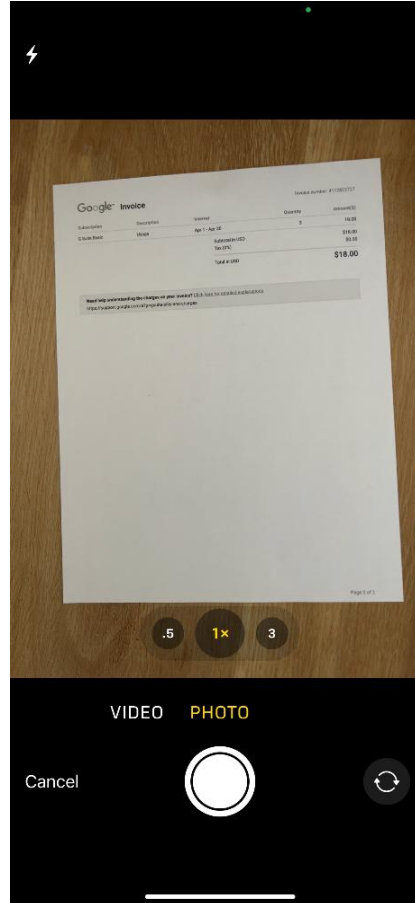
Invoice number: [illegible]

Google Invoice

| Subscription | Description | Interval | Quantity | Amount(\$) |
|---|---|---|---|---|
| G Suite Basic | Usage | Apr 1 - Apr 30 | 5 | 18.00 |
| | | Subtotal in USD | | \$18.00 |
| | | Tax (0%) | | \$0.00 |
| | | Total in USD | | \$18.00 |

Need help understanding the charges on your invoice? Click here for detailed explanations. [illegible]

Page 1 of 1

.5 1× 3

VIDEO PHOTO

Cancel